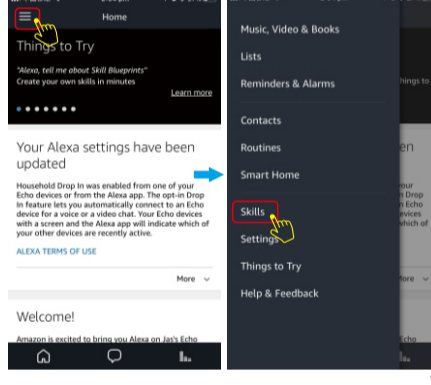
Home

Things to Try

"Alexa, tell me about Skill Blueprints"
Create your own skills in minutes

Learn more

Your Alexa settings have been updated

Household Drop In was enabled from one of your Echo devices or from the Alexa app. The opt-in Drop In feature lets you automatically connect to an Echo device for a voice or a video chat. Your Echo devices with a screen and the Alexa app will indicate which of your other devices are recently active.

ALEXA TERMS OF USE

More

Welcome!

Amazon is excited to bring you Alexa on Jas's Echo

Music, Video & Books
Lists
Reminders & Alarms
Contacts
Routines
Smart Home
Skills
Settings
Things to Try
Help & Feedback

hings to

en

s
ich of